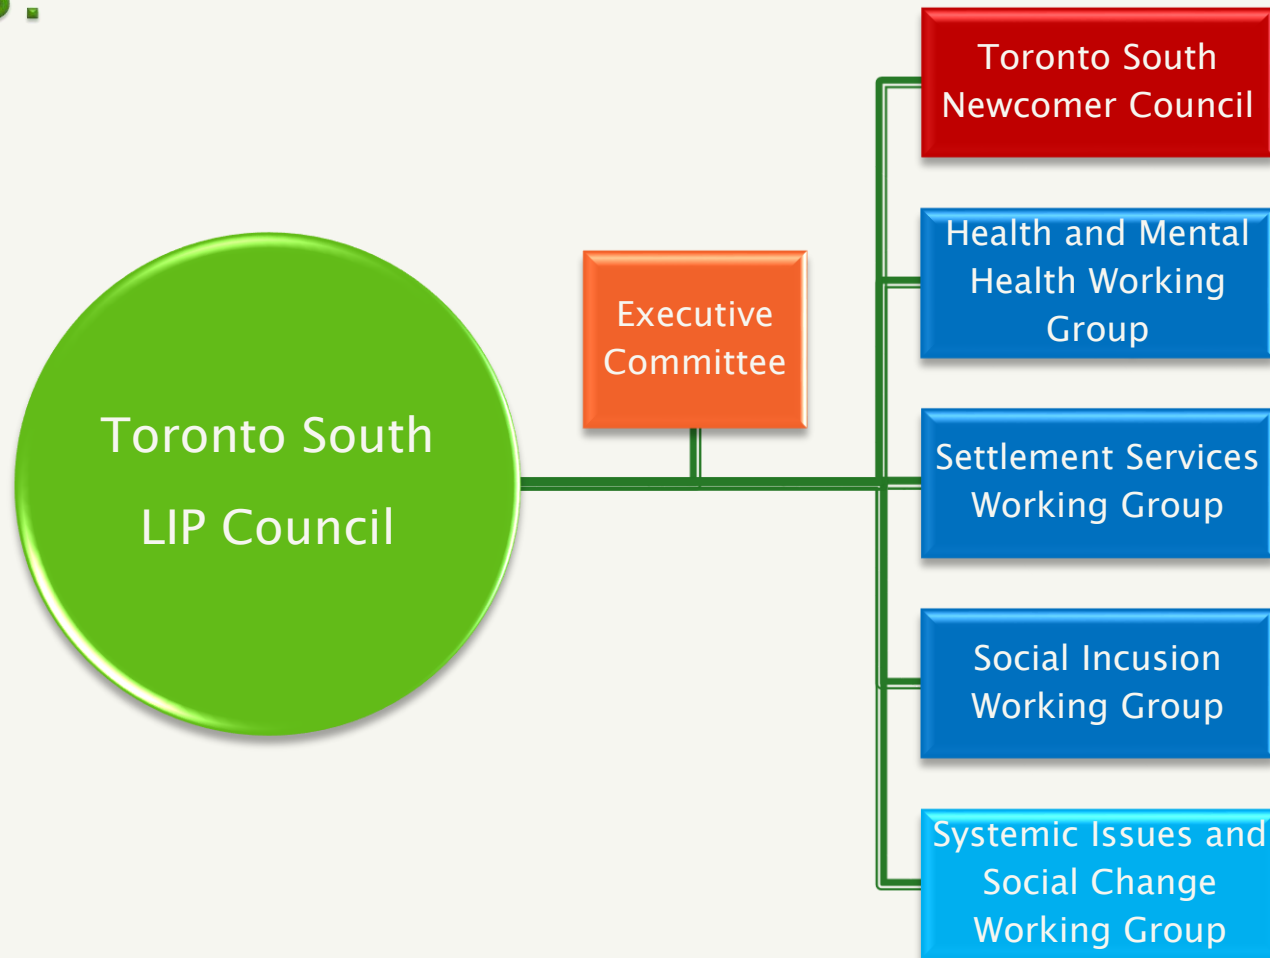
Toronto South LIP Council

Executive Committee

Toronto South Newcomer Council

Health and Mental Health Working Group

Settlement Services Working Group

Social Incusion Working Group

Systemic Issues and Social Change Working Group